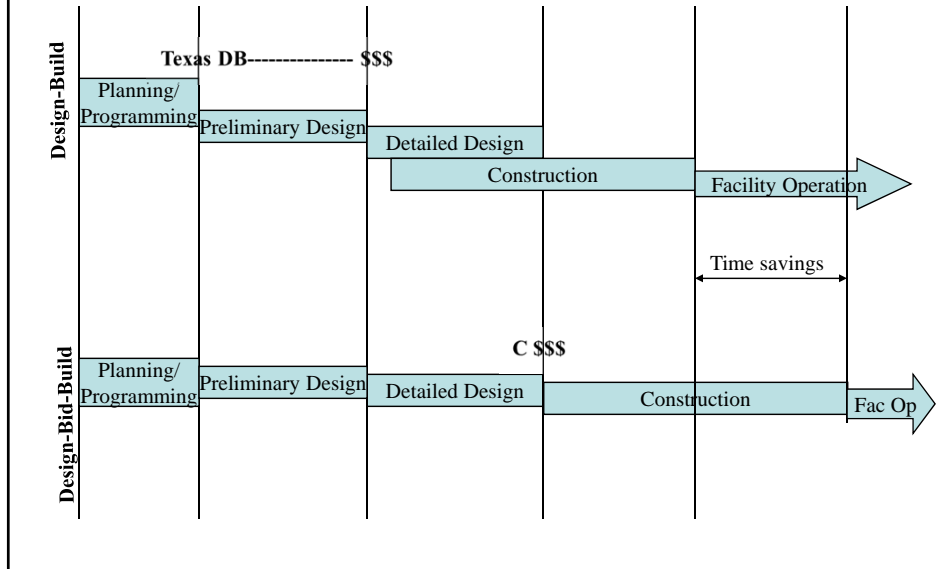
Design-Build

Texas DB--------------- $$$

Planning/ Programming

Preliminary Design

Detailed Design

Construction

Facility Operation

Time savings

Design-Bid-Build

C $$$

Planning/ Programming

Preliminary Design

Detailed Design

Construction

Fac Op